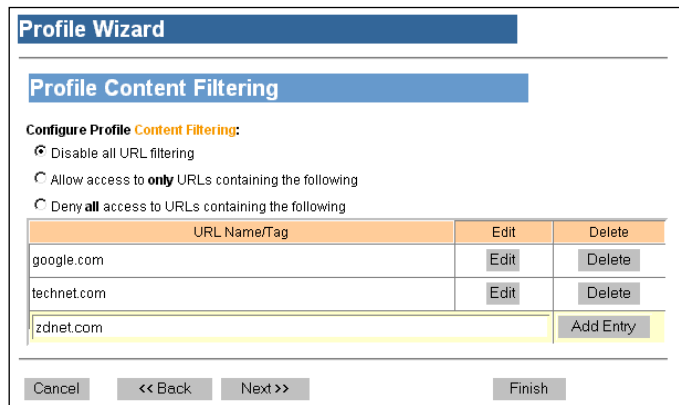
Profile Wizard

Profile Content Filtering

Configure Profile Content Filtering:

Disable all URL filtering

Allow access to only URLs containing the following

Deny all access to URLs containing the following

| URL Name/Tag | Edit | Delete |
|---|---|---|
| google.com | Edit | Delete |
| technet.com | Edit | Delete |
| zdnet.com | Add Entry | |

Cancel

<< Back

Next >>

Finish